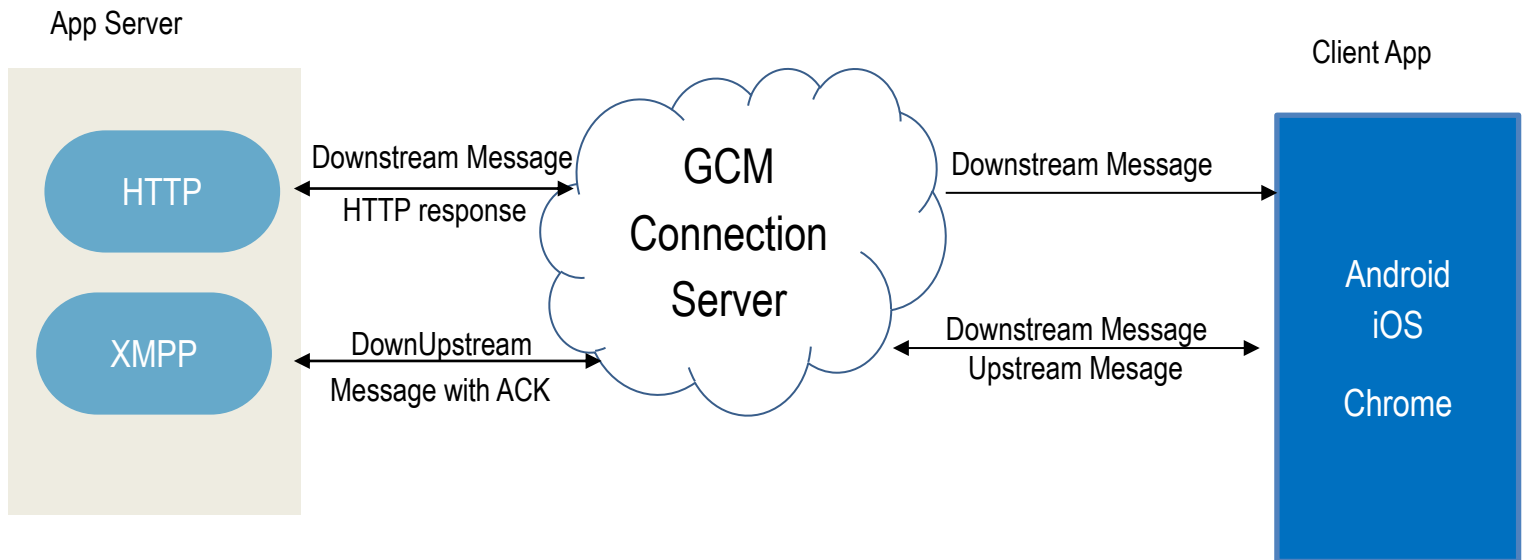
App Server

HTTP

XMPP

Downstream Message

HTTP response

DownUpstream

Message with ACK

GCM Connection Server

Downstream Message

Downstream Message

Upstream Mesage

Client App

Android

iOS

Chrome